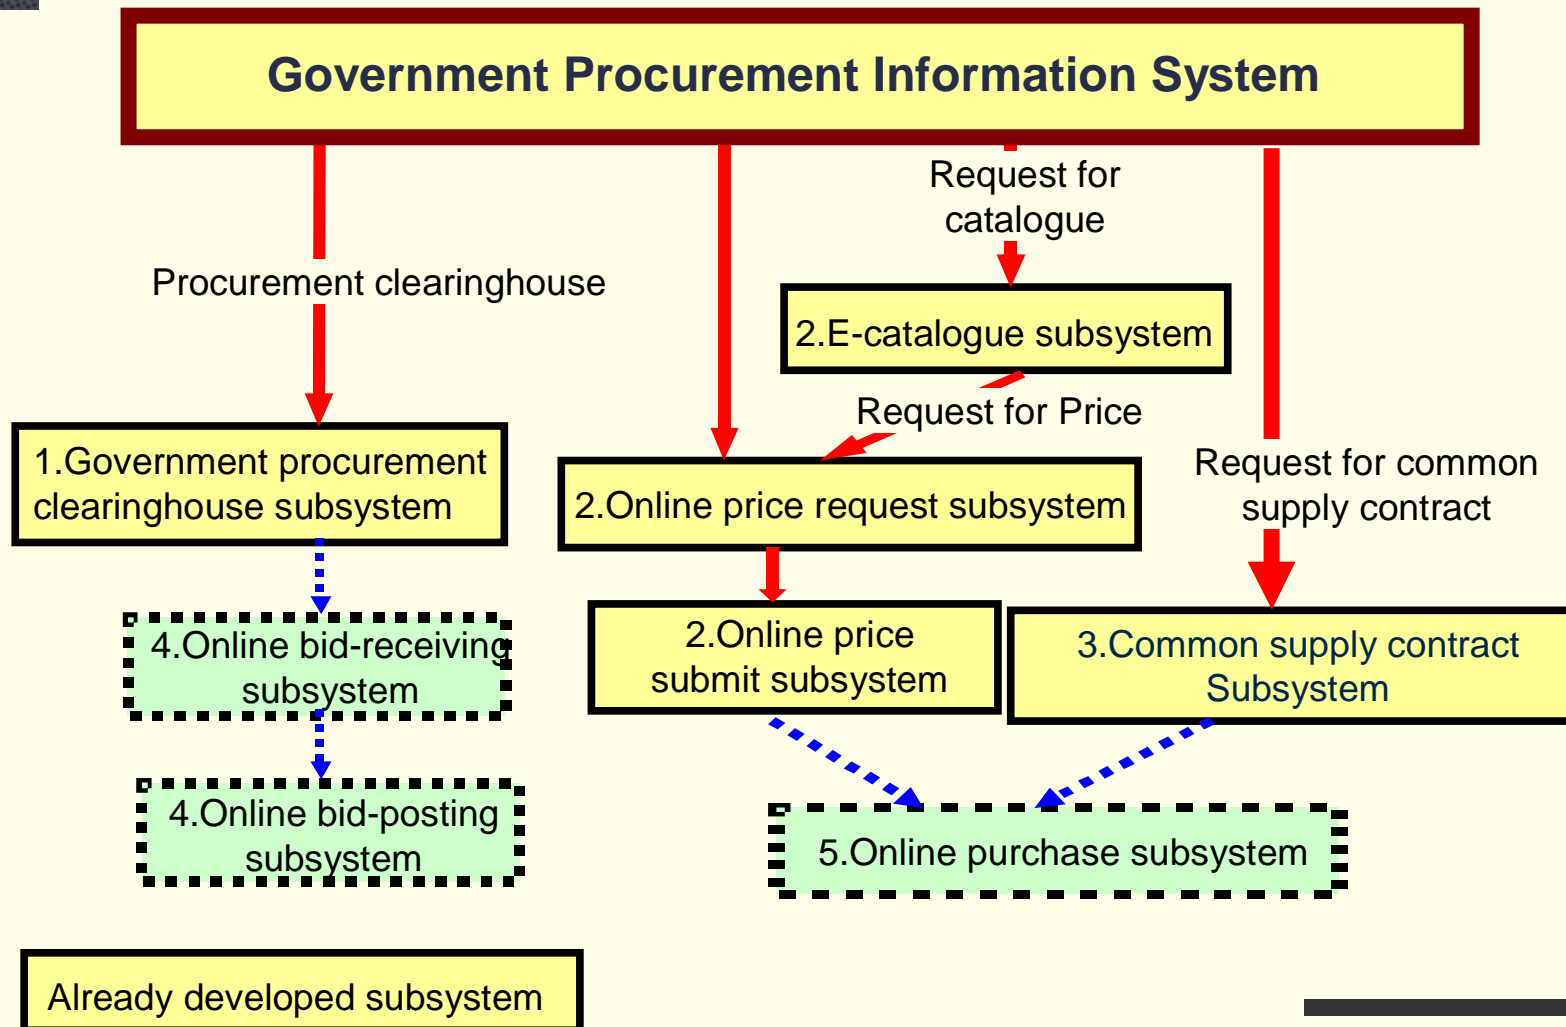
Government Procurement Information System

Request for catalogue

Procurement clearinghouse

2.E-catalogue subsystem

Request for Price

1.Government procurement clearinghouse subsystem

2.Online price request subsystem

Request for common supply contract

4.Online bid-receiving subsystem

2.Online price submit subsystem

3.Common supply contract Subsystem

4.Online bid-posting subsystem

5.Online purchase subsystem

Already developed subsystem